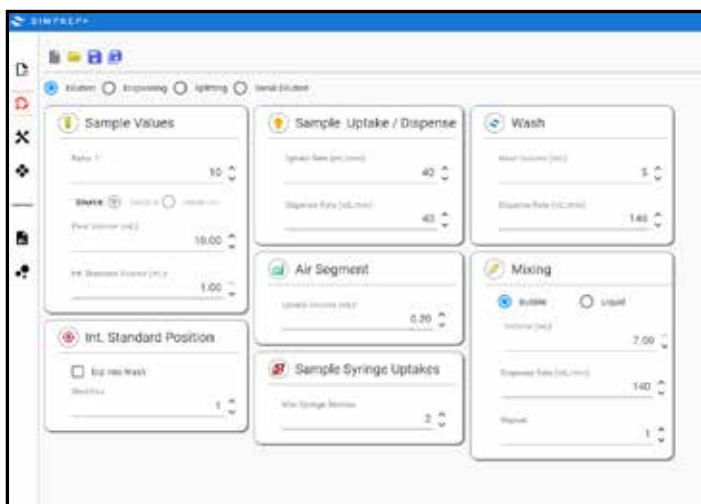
SIMPREP+

Dilution Dispensing Spiking Serial Dilution

Sample Values

Ratio 1:
10

Source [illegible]

Final Volume [mL]
10.00

Int. Standard Volume [mL]
1.00

Int. Standard Position

Dip into Wash

Position
1

Sample Uptake / Dispense

Uptake Rate [mL/min]
40

Dispense Rate [mL/min]
40

Air Segment

Uptake Volume [mL]
0.20

Sample Syringe Uptakes

Min Syringe Strokes
2

Wash

Wash Volume [mL]
5

Dispense Rate [mL/min]
140

Mixing

Bubble Liquid

Volume [mL]
7.00

Dispense Rate [mL/min]
140

Repeat
1